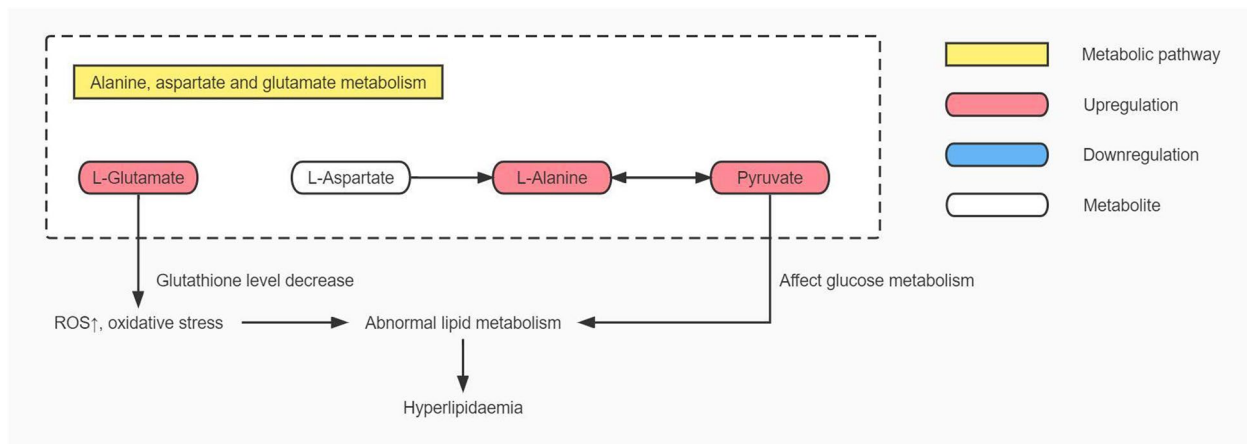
Alanine, aspartate and glutamate metabolism

L-Glutamate

L-Aspartate

L-Alanine

Pyruvate

Metabolic pathway

Upregulation

Downregulation

Metabolite

Glutathione level decrease

Affect glucose metabolism

ROS↑, oxidative stress

Abnormal lipid metabolism

Hyperlipidaemia